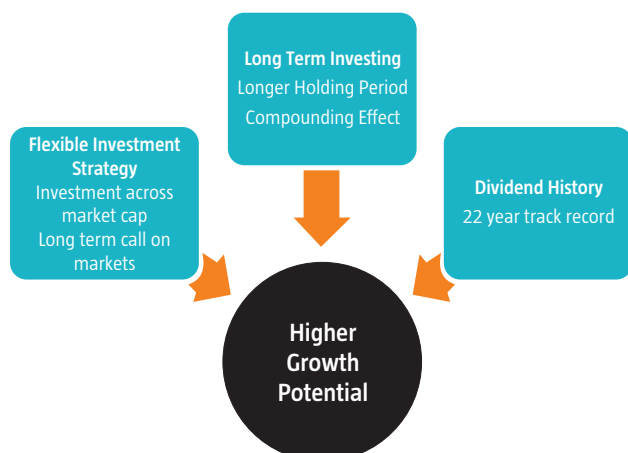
Long Term Investing
Longer Holding Period
Compounding Effect

Flexible Investment Strategy
Investment across market cap
Long term call on markets

Dividend History
22 year track record

Higher Growth Potential